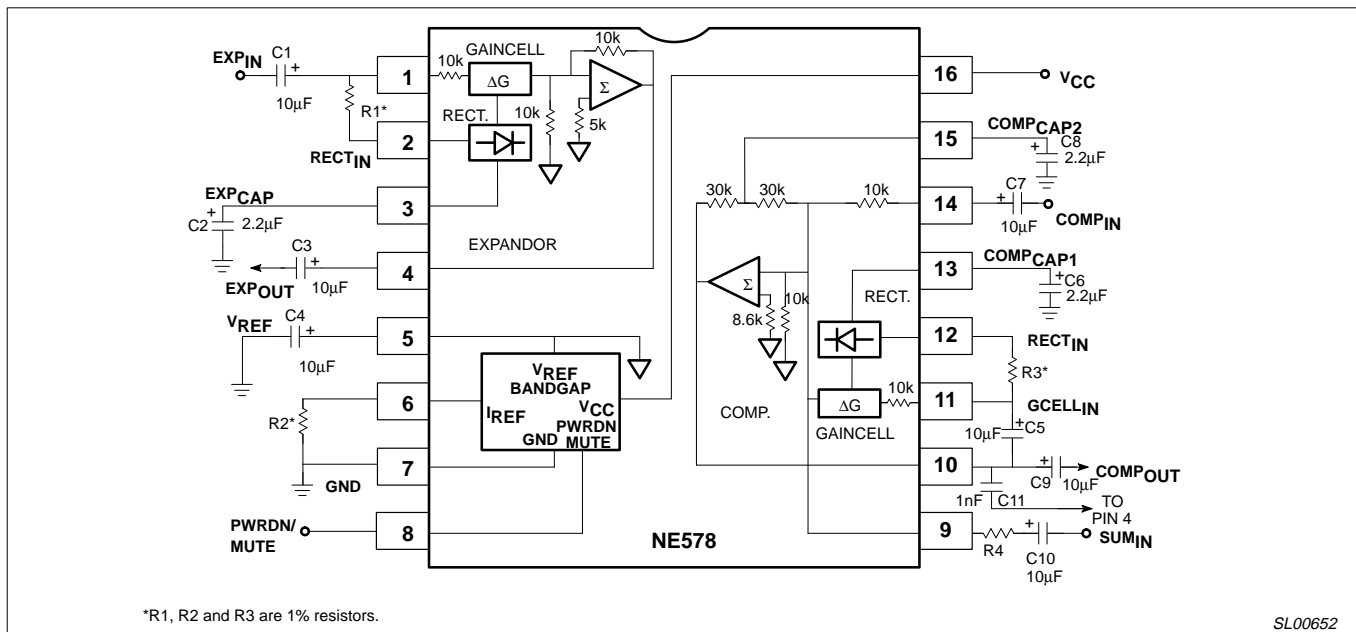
$EXP_{IN}$ C1 + 10µF R1* $RECT_{IN}$ 1 2 3 4 5 6 7 8

10k GAINCELL ΔG 10k Σ 10k 5k RECT.

$EXP_{CAP}$ + C2 2.2µF

EXPANDOR

C3 + $EXP_{OUT}$ 10µF

$V_{REF}$ C4 + 10µF

$V_{REF}$ BANDGAP $I_{REF}$ $V_{CC}$ PWRDN MUTE GND

R2*

GND

PWRDN/ MUTE

NE578

16 $V_{CC}$

15 $COMP_{CAP2}$ + C8 2.2µF

30k 30k 10k

14 + C7 10µF $COMP_{IN}$

13 $COMP_{CAP1}$ + C6 2.2µF

Σ 10k 8.6k RECT.

12 $RECT_{IN}$ R3*

ΔG 10k 11 $GCELL_{IN}$

COMP. GAINCELL

10µF + C5

10 + C9 10µF $COMP_{OUT}$

1nF C11 TO PIN 4

9 R4 + C10 10µF $SUM_{IN}$

*R1, R2 and R3 are 1% resistors.

SL00652